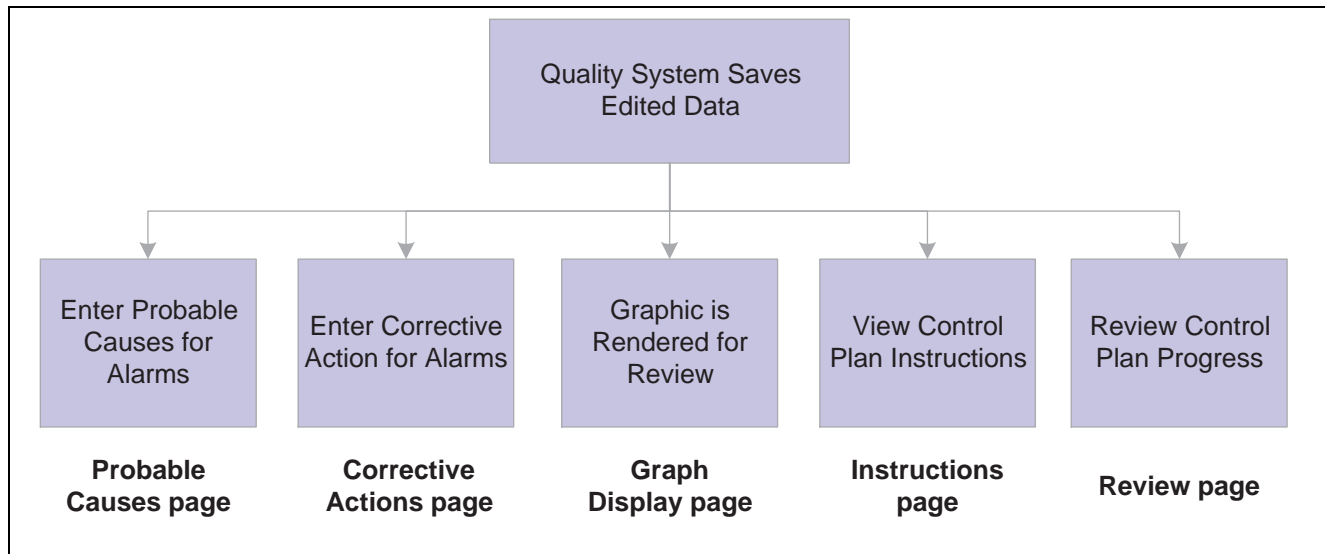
Quality System Saves Edited Data

Enter Probable Causes for Alarms

Probable Causes page

Enter Corrective Action for Alarms

Corrective Actions page

Graphic is Rendered for Review

Graph Display page

View Control Plan Instructions

Instructions page

Review Control Plan Progress

Review page